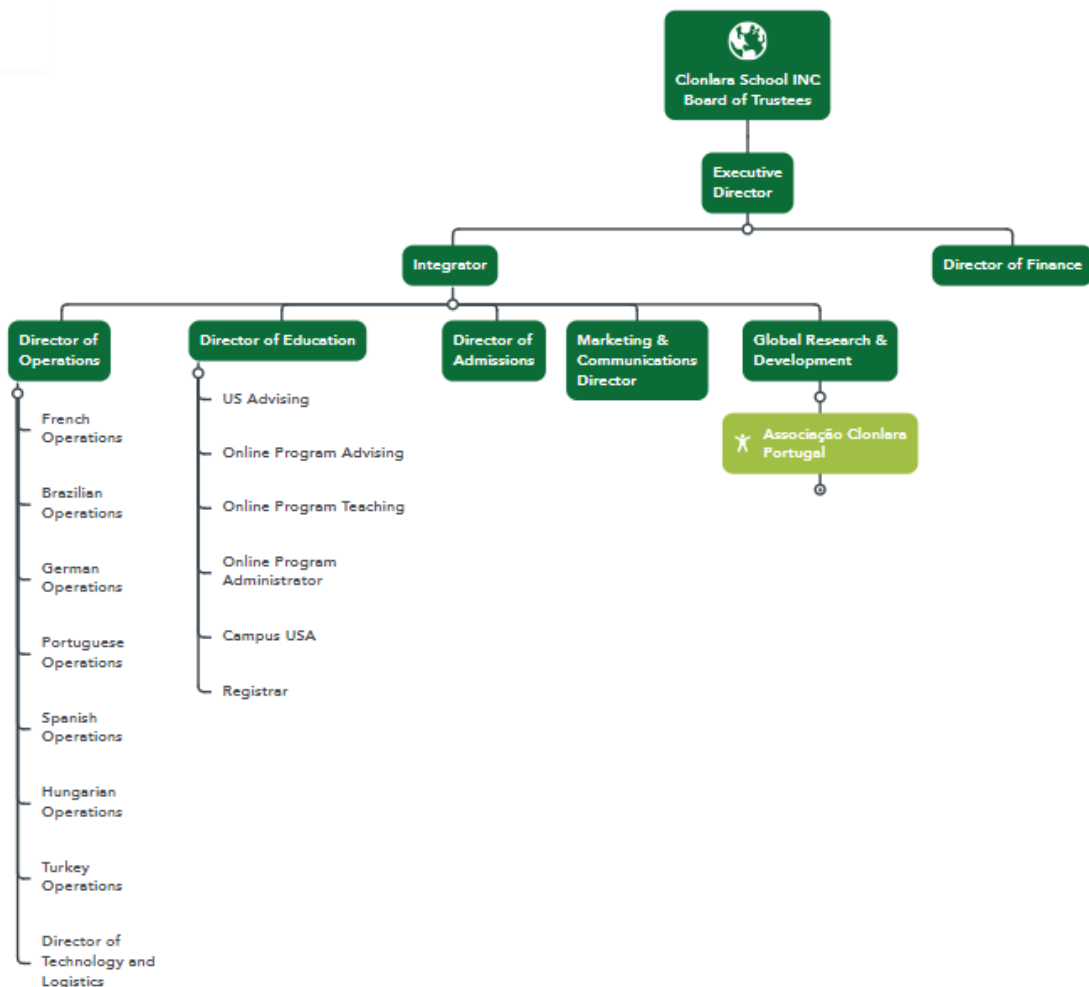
Clonlara School INC Board of Trustees

Executive Director

Integrator

Director of Finance

Director of Operations

French Operations

Brazilian Operations

German Operations

Portuguese Operations

Spanish Operations

Hungarian Operations

Turkey Operations

Director of Technology and Logistics

Director of Education

US Advising

Online Program Advising

Online Program Teaching

Online Program Administrator

Campus USA

Registrar

Director of Admissions

Marketing & Communications Director

Global Research & Development

Associação Clonlara Portugal